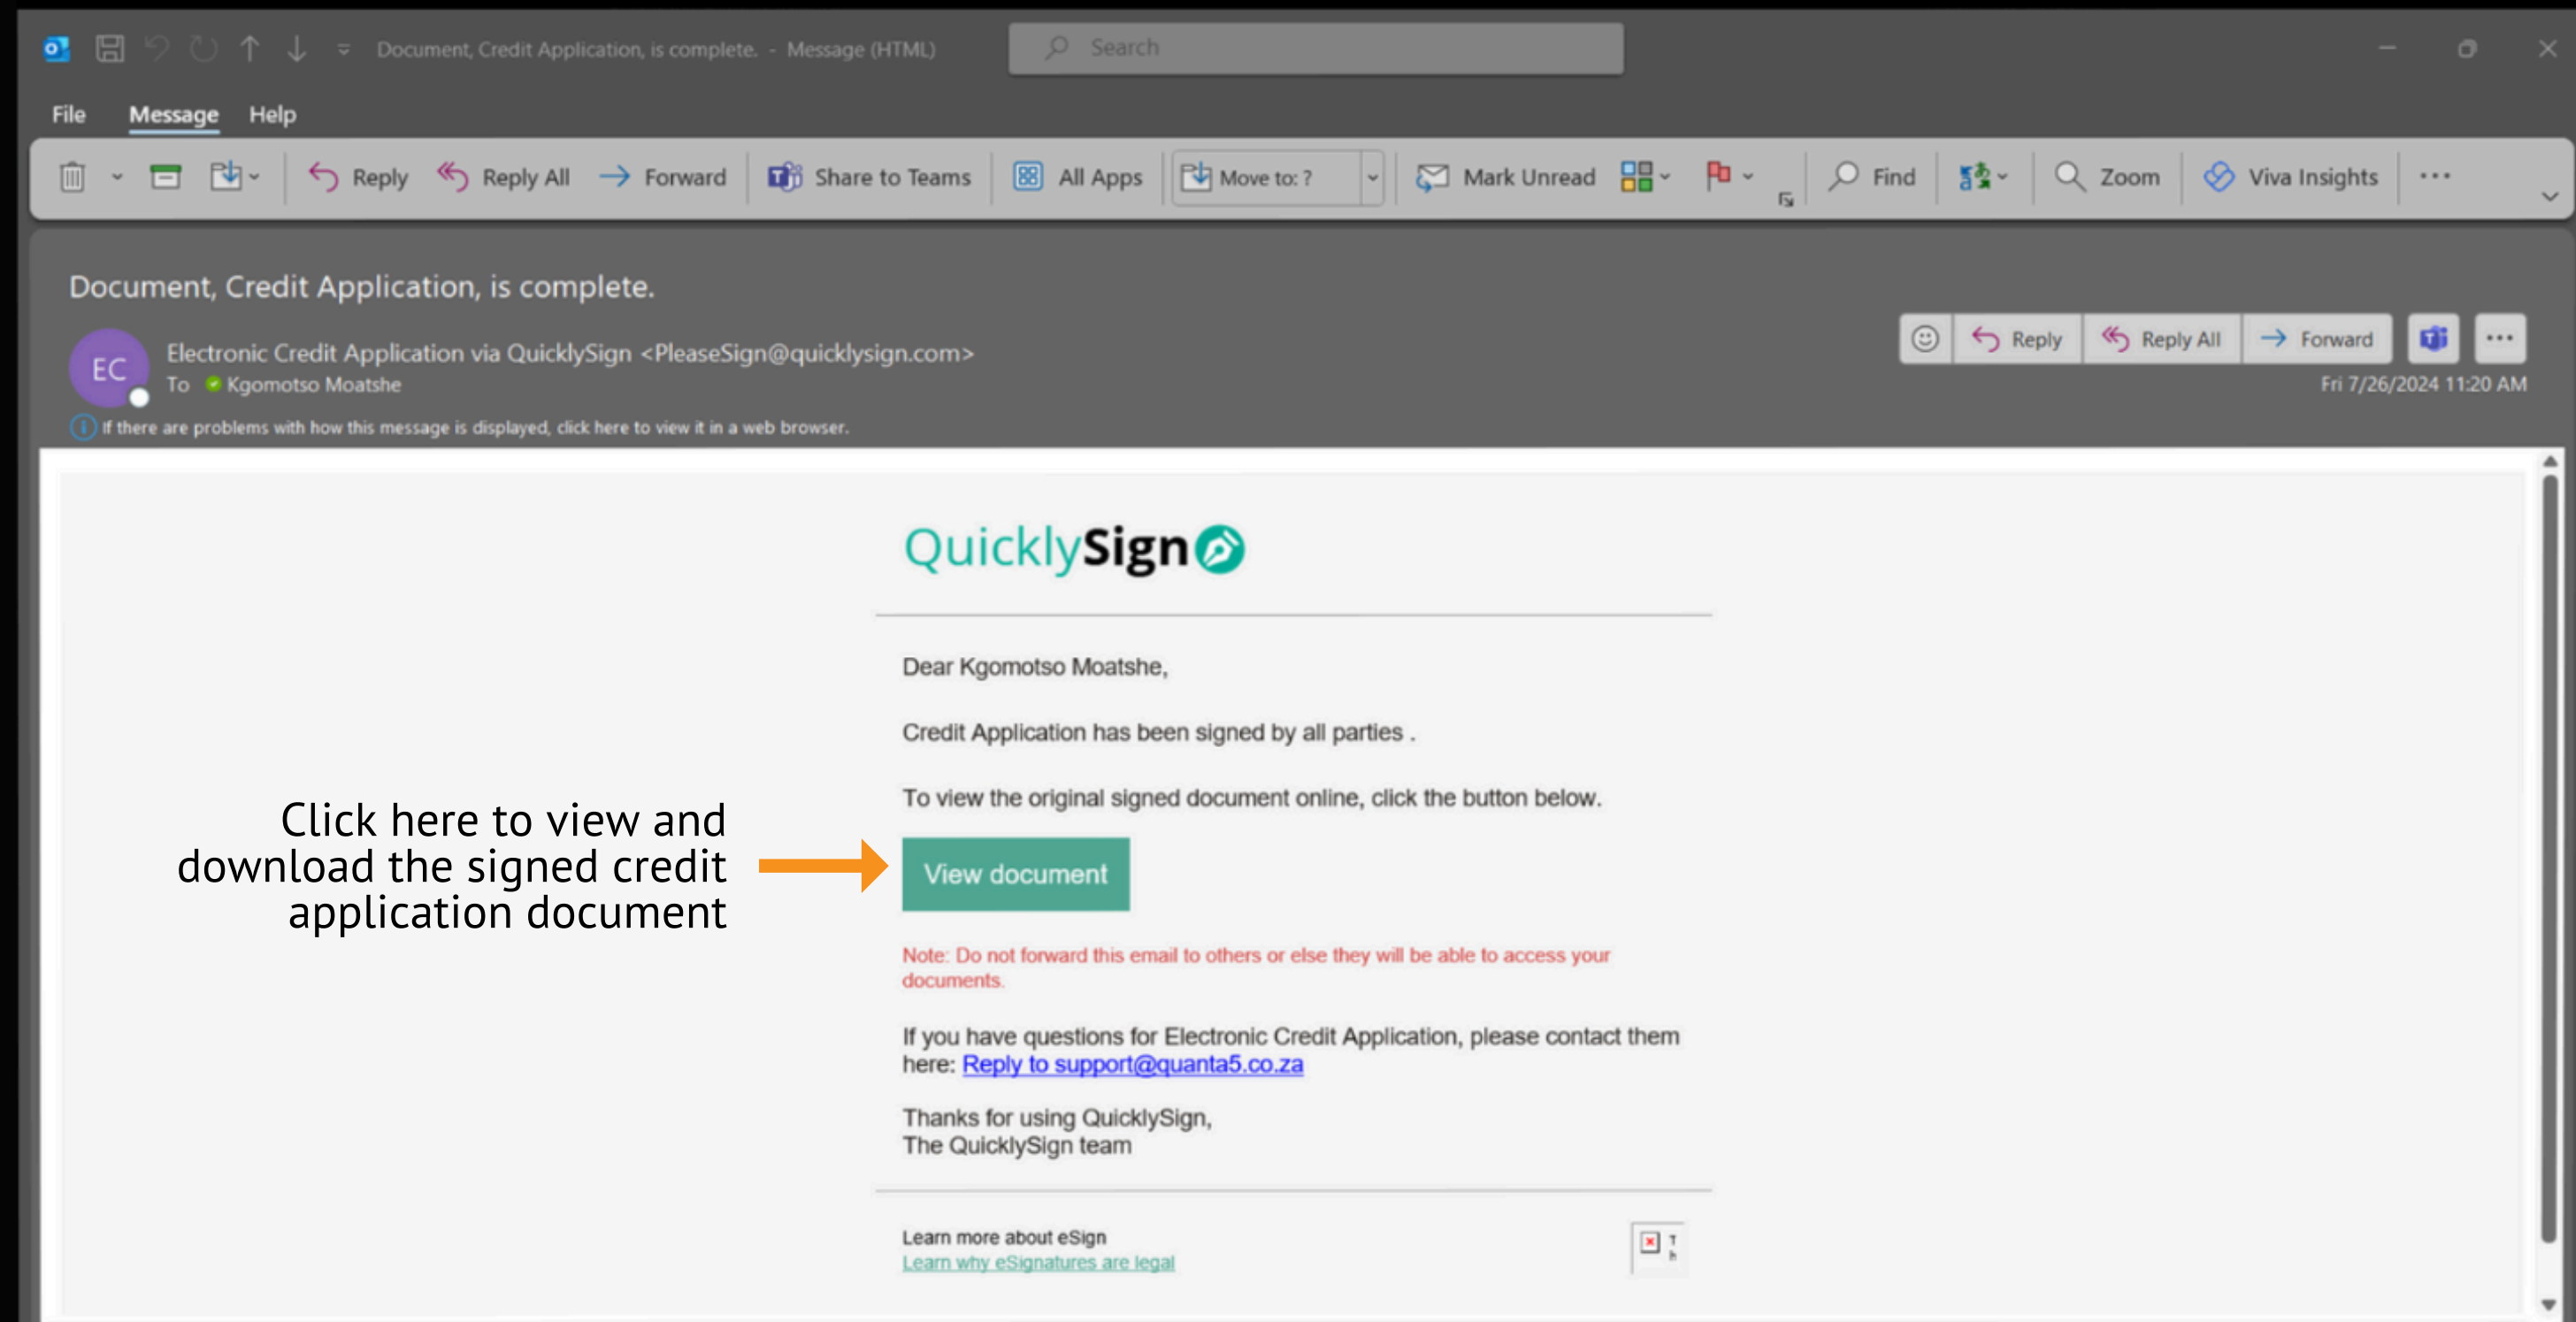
Document, Credit Application, is complete. - Message (HTML)

Search

File Message Help

Reply Reply All Forward Share to Teams All Apps Move to: ? Mark Unread Find Zoom Viva Insights

Document, Credit Application, is complete.

EC

Electronic Credit Application via QuicklySign <PleaseSign@quicklysign.com>

To Kgomotso Moatshe

Reply Reply All Forward

Fri 7/26/2024 11:20 AM

If there are problems with how this message is displayed, click here to view it in a web browser.

QuicklySign

Dear Kgomotso Moatshe,

Credit Application has been signed by all parties .

To view the original signed document online, click the button below.

Click here to view and download the signed credit application document

View document

Note: Do not forward this email to others or else they will be able to access your documents.

If you have questions for Electronic Credit Application, please contact them here: Reply to support@quanta5.co.za

Thanks for using QuicklySign,
The QuicklySign team

Learn more about eSign
Learn why eSignatures are legal